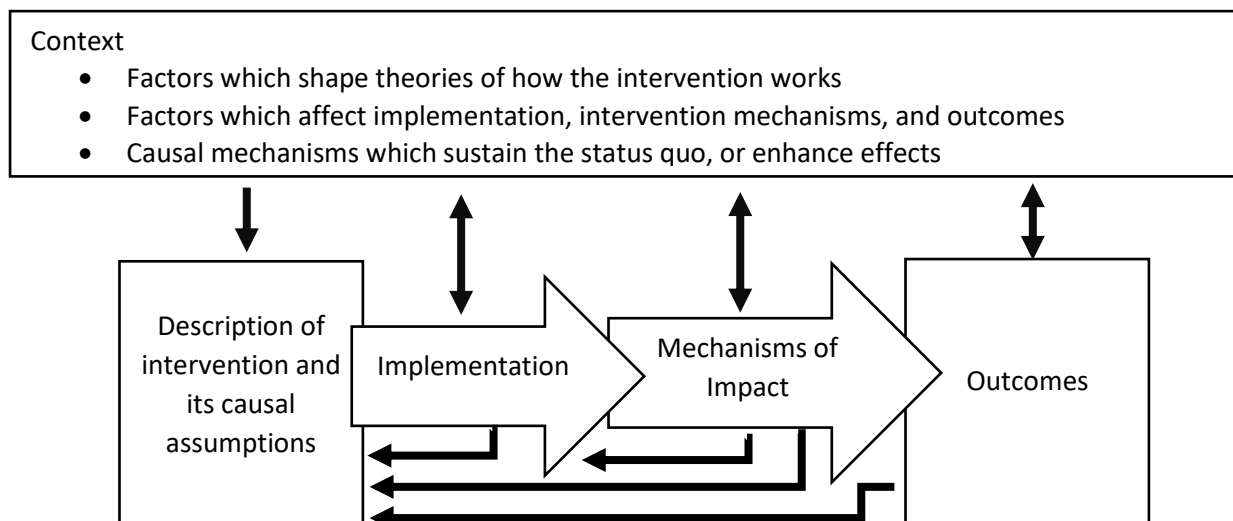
Context
- Factors which shape theories of how the intervention works
- Factors which affect implementation, intervention mechanisms, and outcomes
- Causal mechanisms which sustain the status quo, or enhance effects

Description of intervention and its causal assumptions

Implementation

Mechanisms of Impact

Outcomes